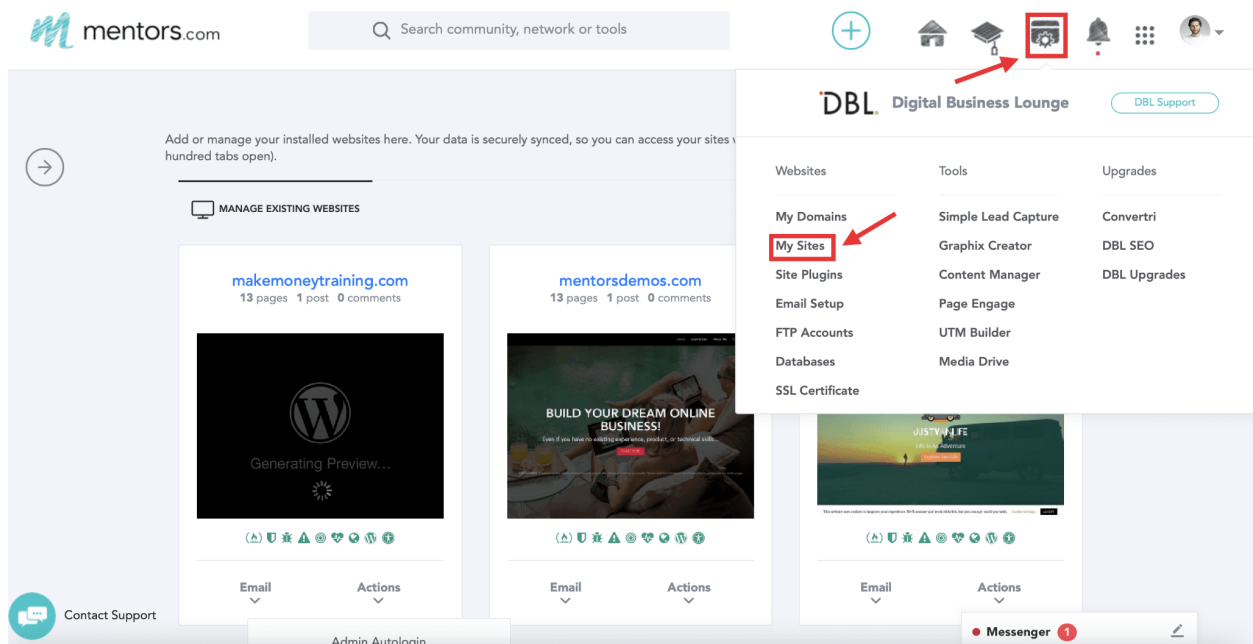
mentors.com

Search community, network or tools

DBL Digital Business Lounge

DBL Support

Add or manage your installed websites here. Your data is securely synced, so you can access your sites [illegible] hundred tabs open).

MANAGE EXISTING WEBSITES

| Websites | Tools | Upgrades |
|---|---|---|
| My Domains | Simple Lead Capture | Convertri |
| My Sites | Graphix Creator | DBL SEO |
| Site Plugins | Content Manager | DBL Upgrades |
| Email Setup | Page Engage | |
| FTP Accounts | UTM Builder | |
| Databases | Media Drive | |
| SSL Certificate | | |

makemoneytraining.com
13 pages 1 post 0 comments

Generating Preview...

Email
Actions

mentorsdemos.com
13 pages 1 post 0 comments

BUILD YOUR DREAM ONLINE BUSINESS!

Email
Actions

JUSTVANLIFE

Email
Actions

Contact Support

Admin Autologin

Messenger 1